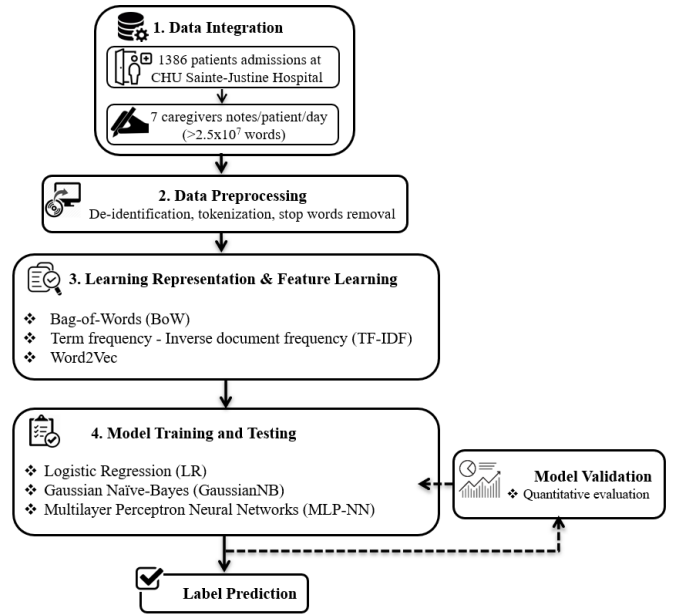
1. Data Integration

1386 patients admissions at CHU Sainte-Justine Hospital

7 caregivers notes/patient/day ($>2.5x10^7$ words)

2. Data Preprocessing

De-identification, tokenization, stop words removal

3. Learning Representation & Feature Learning

❖ Bag-of-Words (BoW)
❖ Term frequency - Inverse document frequency (TF-IDF)
❖ Word2Vec

4. Model Training and Testing

❖ Logistic Regression (LR)
❖ Gaussian Naïve-Bayes (GaussianNB)
❖ Multilayer Perceptron Neural Networks (MLP-NN)

Model Validation
❖ Quantitative evaluation

Label Prediction